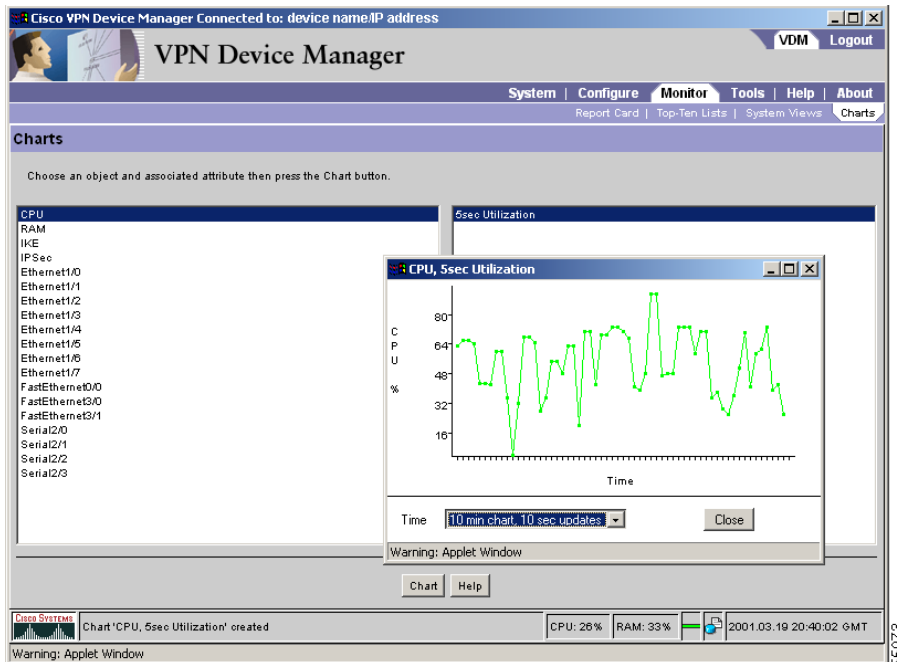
Cisco VPN Device Manager Connected to: device name/IP address

VPN Device Manager

VDM Logout

System | Configure | Monitor | Tools | Help | About

Report Card | Top-Ten Lists | System Views | Charts

Charts

Choose an object and associated attribute then press the Chart button.

CPU
RAM
IKE
IPSec
Ethernet1/0
Ethernet1/1
Ethernet1/2
Ethernet1/3
Ethernet1/4
Ethernet1/5
Ethernet1/6
Ethernet1/7
FastEthernet0/0
FastEthernet3/0
FastEthernet3/1
Serial2/0
Serial2/1
Serial2/2
Serial2/3

5sec Utilization

CPU, 5sec Utilization

C P U %

80
64
48
32
16

Time

Time 10 min chart, 10 sec updates

Close

Warning: Applet Window

Chart Help

Cisco Systems

Chart 'CPU, 5sec Utilization' created

CPU: 26% RAM: 33% 2001.03.19 20:40:02 GMT

Warning: Applet Window

55073